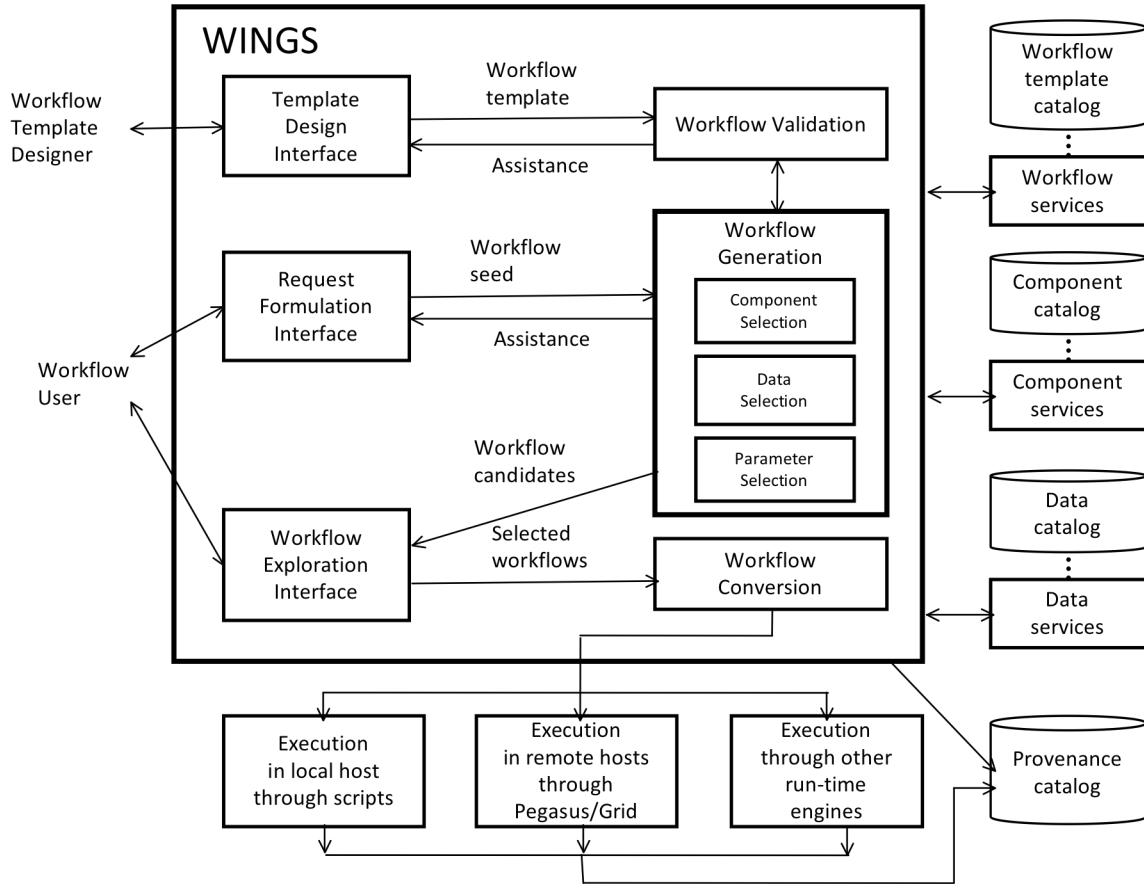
WINGS

Workflow Template Designer

Template Design Interface

Workflow template

Assistance

Workflow Validation

Workflow template catalog

Workflow services

Workflow seed

Request Formulation Interface

Assistance

Workflow Generation

Component Selection

Data Selection

Parameter Selection

Component catalog

Component services

Workflow User

Workflow candidates

Workflow Exploration Interface

Selected workflows

Workflow Conversion

Data catalog

Data services

Execution in local host through scripts

Execution in remote hosts through Pegasus/Grid

Execution through other run-time engines

Provenance catalog